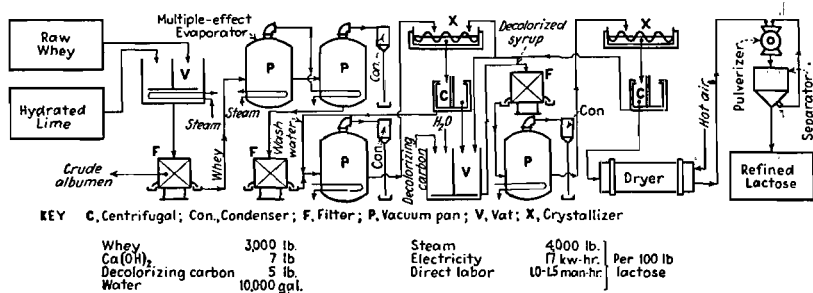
Raw Whey

Hydrated Lime

Multiple-effect Evaporator

V

P

P

Con.

X

Decolorized syrup

C

F

X

C

Con

Pulverizer

Separator

Steam

Steam

F

Crude albumen

Whey

F

Wash water

P

Con.

$H_2O$

Decolorizing carbon

V

P

Hot air

Dryer

Refined Lactose

KEY C, Centrifugal; Con., Condenser; F, Filter; P, Vacuum pan; V, Vat; X, Crystallizer

| | | | | |
|---|---|---|---|---|
| Whey | 3,000 lb. | Steam | 4,000 lb. | Per 100 lb lactose |
| $Ca(OH)_2$ | 7 lb. | Electricity | 17 kw-hr. | |
| Decolorizing carbon | 5 lb. | Direct labor | 1.0-1.5 man-hr. | |
| Water | 10,000 gal. | | | |